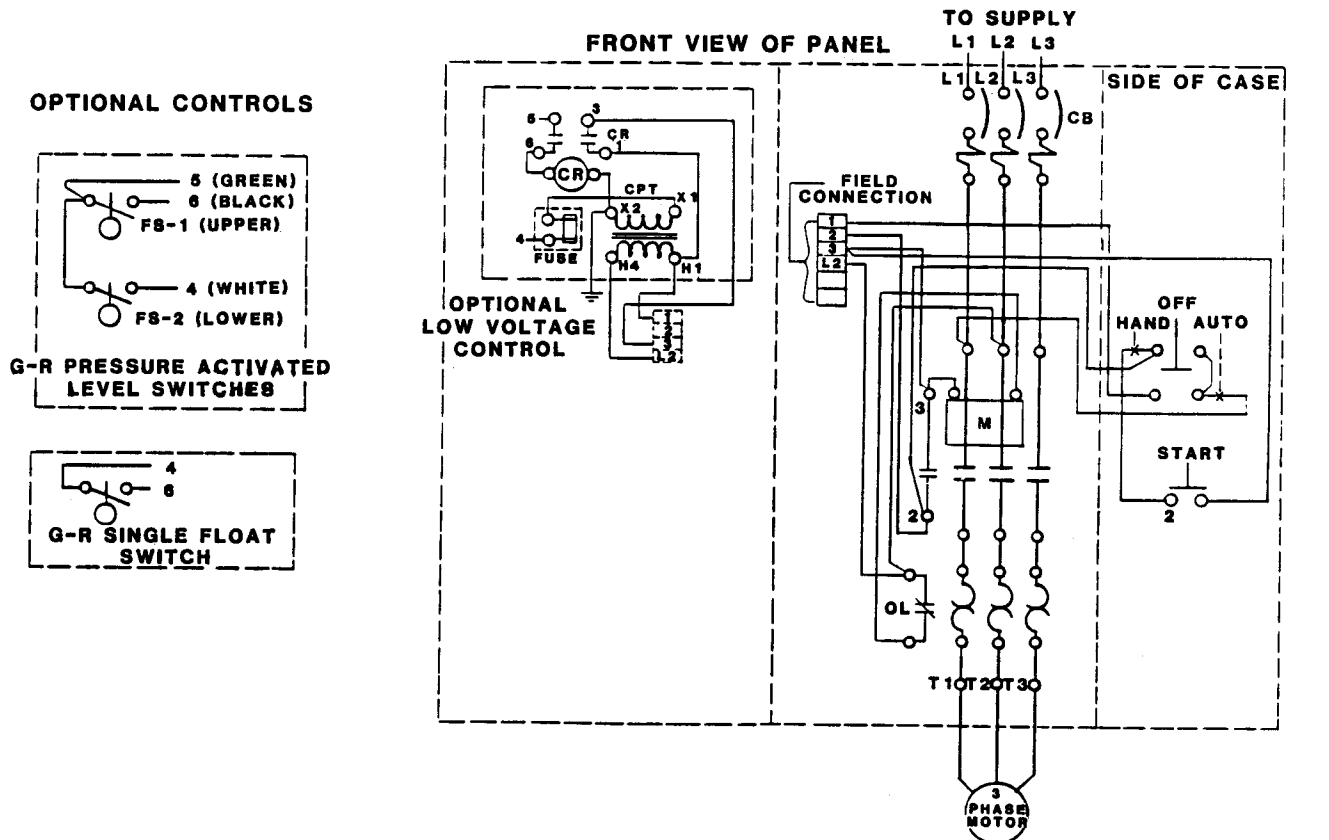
OPTIONAL CONTROLS

5 (GREEN)
6 (BLACK)
FS-1 (UPPER)
4 (WHITE)
FS-2 (LOWER)
G-R PRESSURE ACTIVATED LEVEL SWITCHES

4
6
G-R SINGLE FLOAT SWITCH

FRONT VIEW OF PANEL

TO SUPPLY
L1 L2 L3

5
3
CR
6
1
CR
CPT
X2
X1
4
FUSE
H4
H1
OPTIONAL LOW VOLTAGE CONTROL
1
2
3
L2

L1 L2 L3
CB
FIELD CONNECTION
1
2
3
L2
3
M
2
OL
T1 T2 T3
3 PHASE MOTOR

SIDE OF CASE
OFF
HAND
AUTO
START
2